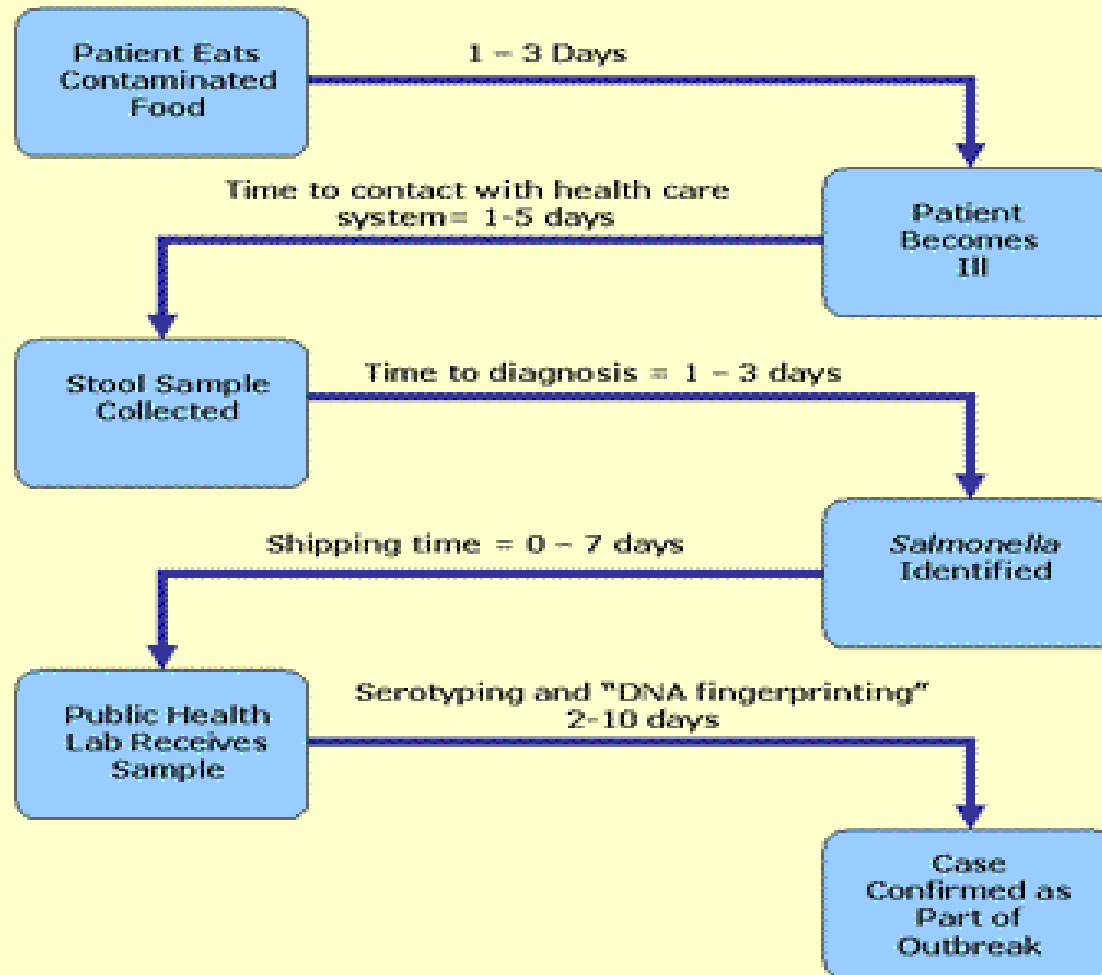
Patient Eats Contaminated Food

1 – 3 Days

Patient Becomes Ill

Time to contact with health care system= 1-5 days

Stool Sample Collected

Time to diagnosis = 1 – 3 days

*Salmonella* Identified

Shipping time = 0 – 7 days

Public Health Lab Receives Sample

Serotyping and "DNA fingerprinting" 2-10 days

Case Confirmed as Part of Outbreak